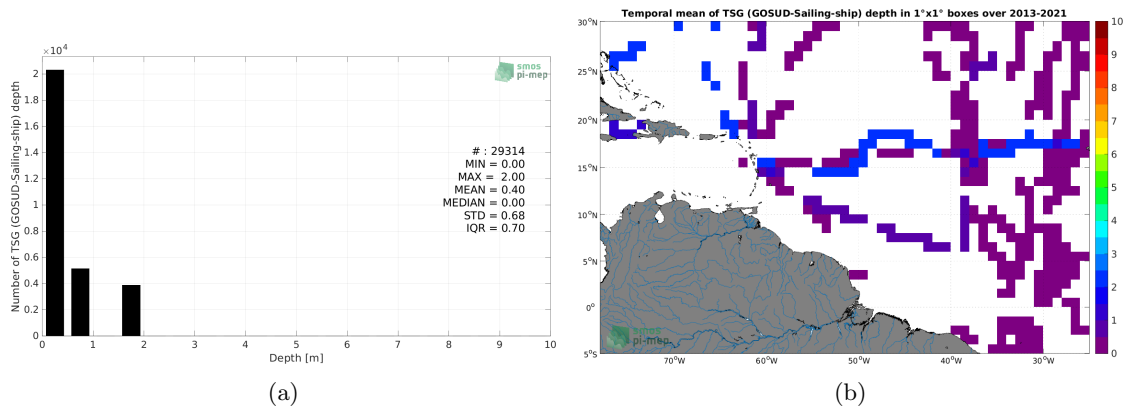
$\times10^4$

smos
pi-mep

Number of TSG (GOSUD-Sailing-ship) depth

2
1.8
1.6
1.4
1.2
1
0.8
0.6
0.4
0.2
0

# : 29314
MIN = 0.00
MAX = 2.00
MEAN = 0.40
MEDIAN = 0.00
STD = 0.68
IQR = 0.70

0 1 2 3 4 5 6 7 8 9 10
Depth [m]

(a)

Temporal mean of TSG (GOSUD-Sailing-ship) depth in 1°x1° boxes over 2013-2021

30°N
25°N
20°N
15°N
10°N
5°N
0°
5°S

70°W 60°W 50°W 40°W 30°W

smos
pi-mep

10
9
8
7
6
5
4
3
2
1
0

(b)